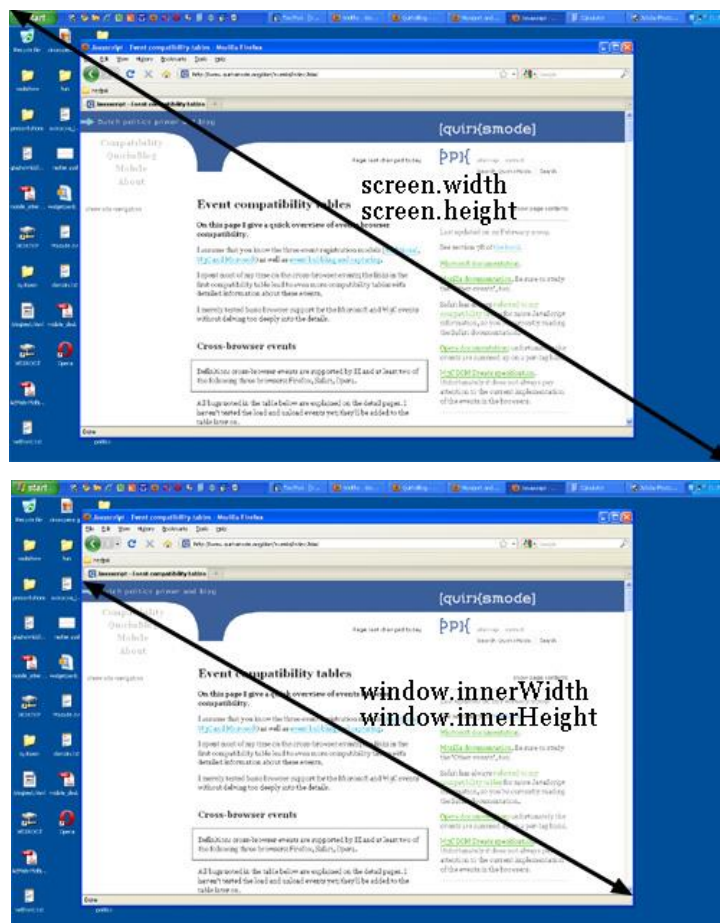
start

Javascript - Event compatibility tables - Mozilla Firefox

File Edit View History Bookmarks Tools Help

Javascript - Event compatibility tables

Dutch politics primer and blog

[quirksmode]

Compatibility
QuirksBlog
Mobile
About

Page last changed today

PPK

Event compatibility tables

On this page I give a quick overview of event browser compatibility.

Cross-browser events

Definition: cross-browser events are supported by IE and at least two of the following three browsers: Firefox, Safari, Opera.

Microsoft documentation.

Mozilla documentation.

Opera documentation

W3C DOM Events specification.

Done

screen.width
screen.height

start

Javascript - Event compatibility tables - Mozilla Firefox

File Edit View History Bookmarks Tools Help

Javascript - Event compatibility tables

Dutch politics primer and blog

[quirksmode]

Compatibility
QuirksBlog
Mobile
About

Page last changed today

PPK

Event compatibility tables

On this page I give a quick overview of event browser compatibility.

Cross-browser events

Definition: cross-browser events are supported by IE and at least two of the following three browsers: Firefox, Safari, Opera.

Microsoft documentation.

Mozilla documentation.

W3C DOM Events specification.

Done

window.innerWidth
window.innerHeight